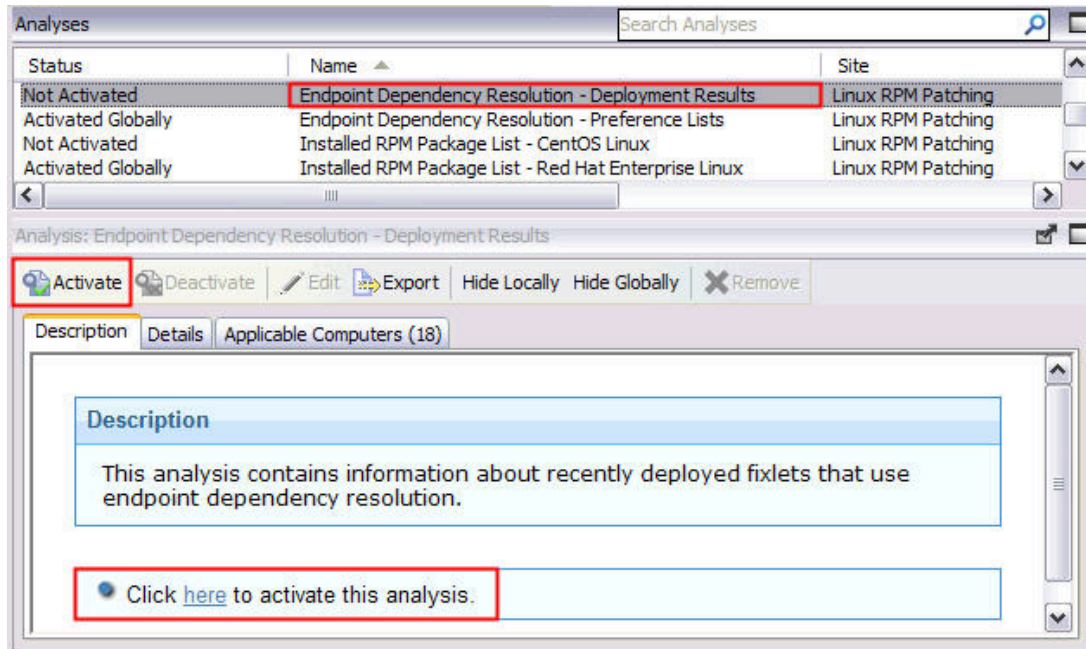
Analyses

Search Analyses

| Status | Name | Site |
|---|---|---|
| Not Activated | Endpoint Dependency Resolution - Deployment Results | Linux RPM Patching |
| Activated Globally | Endpoint Dependency Resolution - Preference Lists | Linux RPM Patching |
| Not Activated | Installed RPM Package List - CentOS Linux | Linux RPM Patching |
| Activated Globally | Installed RPM Package List - Red Hat Enterprise Linux | Linux RPM Patching |

Analysis: Endpoint Dependency Resolution - Deployment Results

Activate Deactivate Edit Export Hide Locally Hide Globally Remove

Description Details Applicable Computers (18)

Description

This analysis contains information about recently deployed fixlets that use endpoint dependency resolution.

Click here to activate this analysis.